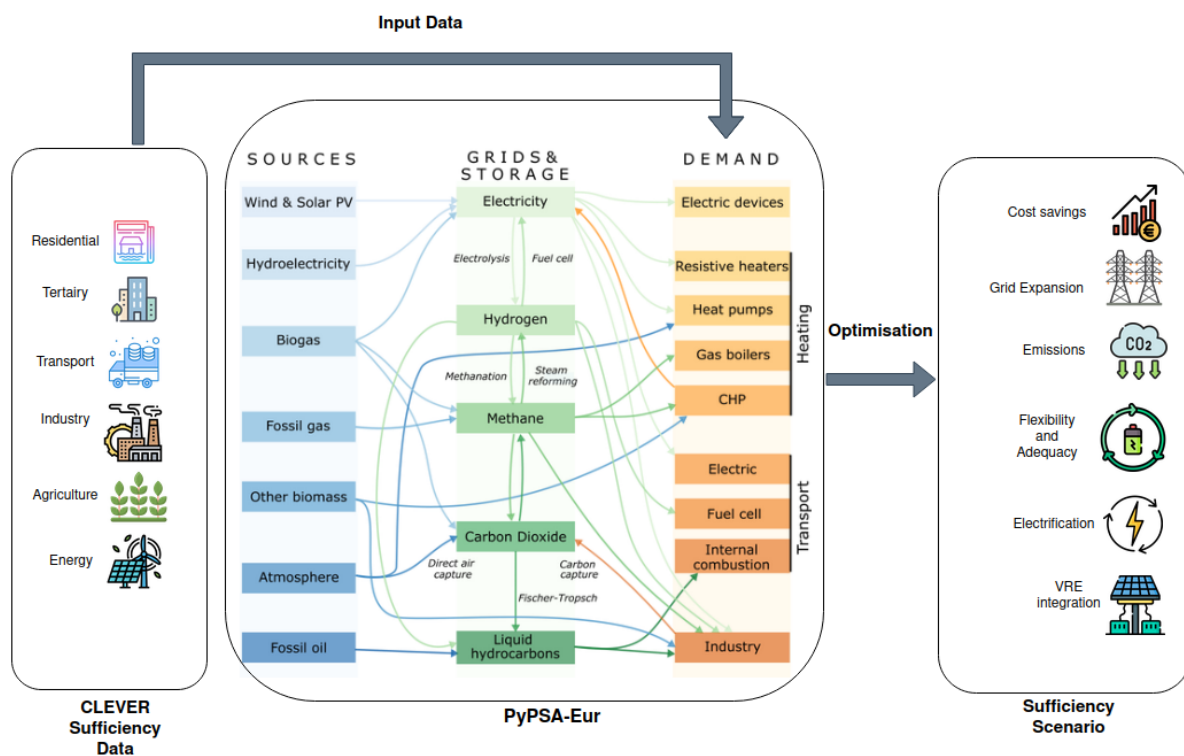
Input Data

Residential
Tertiary
Transport
Industry
Agriculture
Energy

CLEVER Sufficiency Data

SOURCES
Wind & Solar PV
Hydroelectricity
Biogas
Fossil gas
Other biomass
Atmosphere
Fossil oil

GRIDS & STORAGE
Electricity
Electrolysis
Fuel cell
Hydrogen
Methanation
Steam reforming
Methane
Carbon Dioxide
Direct air capture
Carbon capture
Fischer-Tropsch
Liquid hydrocarbons

DEMAND
Electric devices
Resistive heaters
Heat pumps
Gas boilers
CHP
Heating
Electric
Fuel cell
Internal combustion
Transport
Industry

PyPSA-Eur

Optimisation

Cost savings
Grid Expansion
Emissions
$CO_2$
Flexibility and Adequacy
Electrification
VRE integration

Sufficiency Scenario